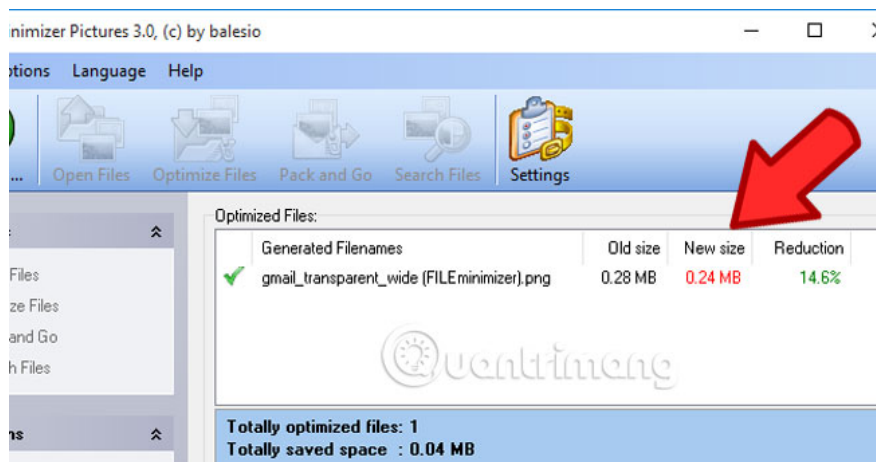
nimizer Pictures 3.0, (c) by balesio

ptions Language Help

... Open Files Optimize Files Pack and Go Search Files Settings

Files
ze Files
and Go
h Files

ns

Optimized Files:

| | Generated Filenames | Old size | New size | Reduction |
|---|---|---|---|---|
| ✔ | gmail_transparent_wide (FILEminimizer).png | 0.28 MB | 0.24 MB | 14.6% |

Quantrimang

Totally optimized files: 1
Totally saved space : 0.04 MB